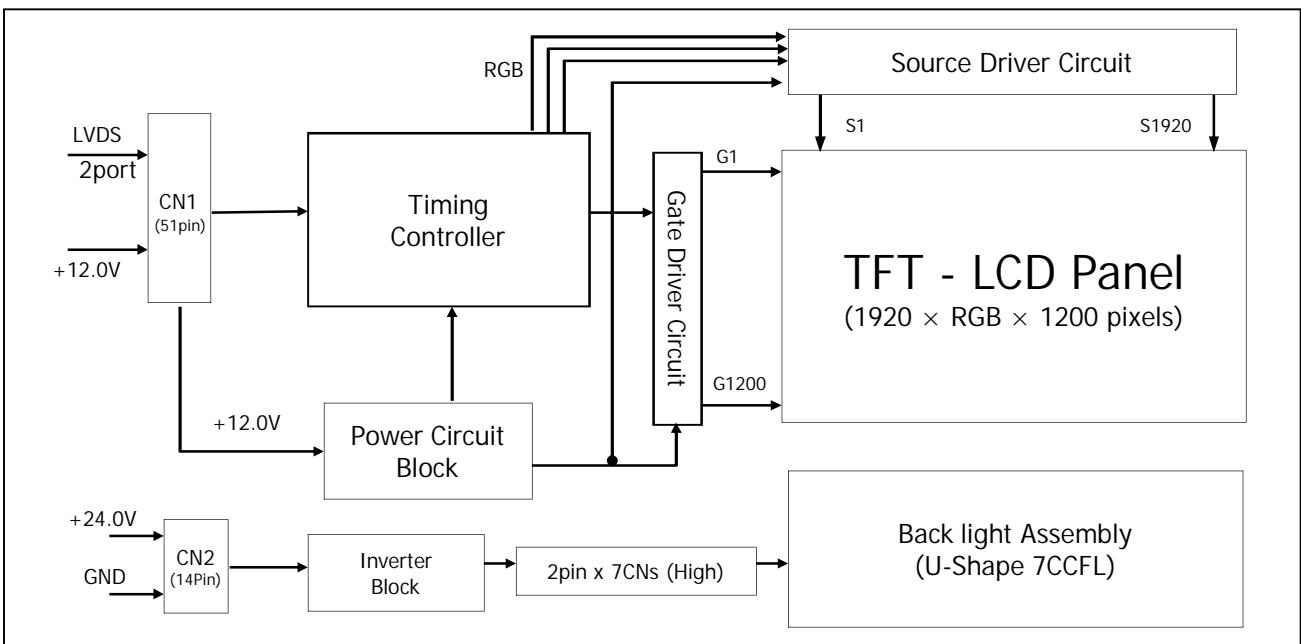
RGB

Source Driver Circuit

S1

S1920

LVDS
2port

CN1
(51pin)

+12.0V

Timing Controller

Gate Driver Circuit

G1

G1200

TFT - LCD Panel
(1920 × RGB × 1200 pixels)

+12.0V

Power Circuit Block

+24.0V

GND

CN2
(14Pin)

Inverter Block

2pin x 7CNs (High)

Back light Assembly
(U-Shape 7CCFL)